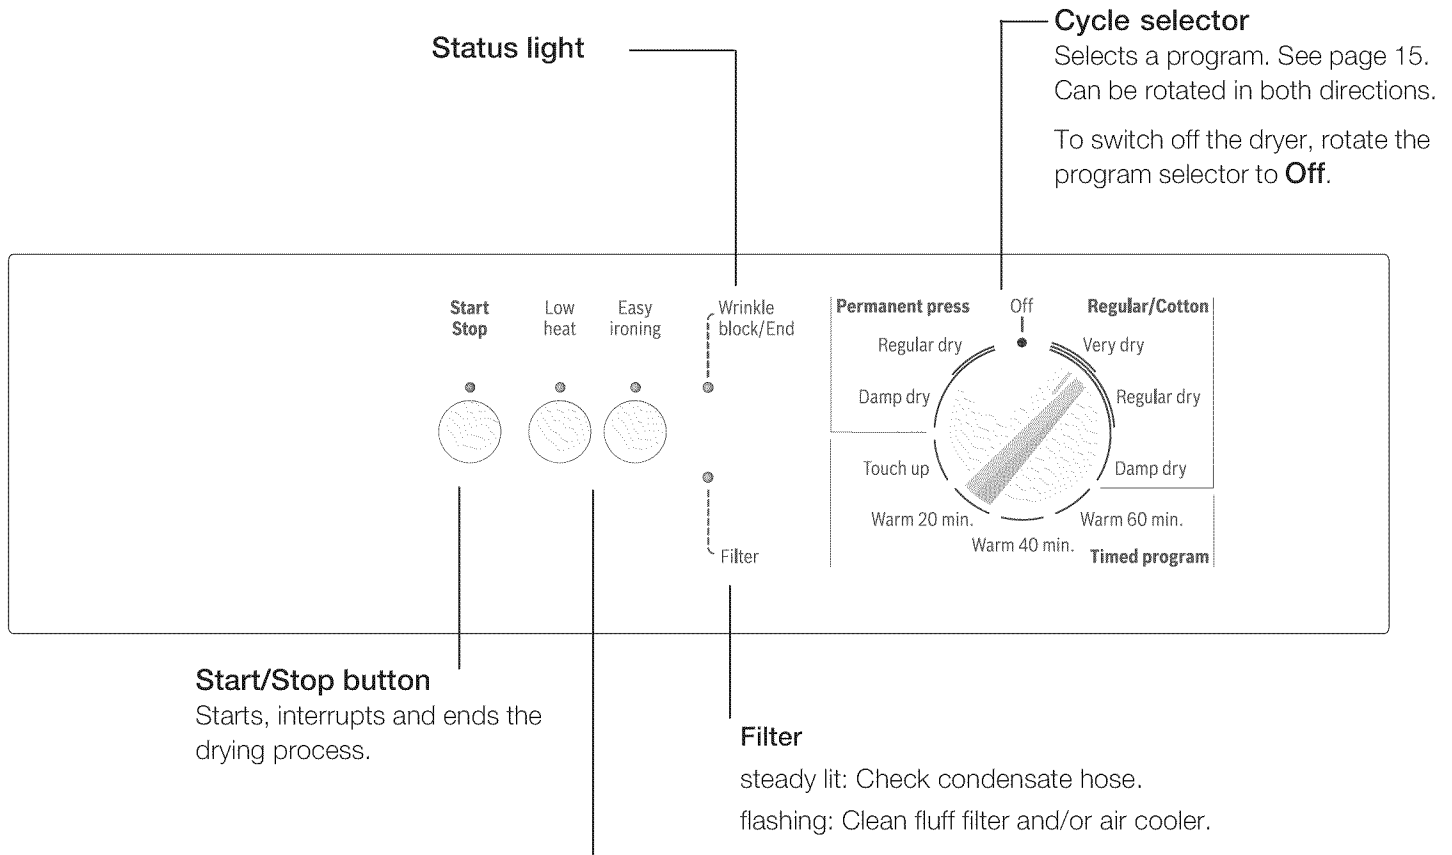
Status light

Cycle selector
Selects a program. See page 15. Can be rotated in both directions.

To switch off the dryer, rotate the program selector to **Off**.

Start
Stop

Low
heat

Easy
ironing

Wrinkle
block/End

Filter

Permanent press

Off

Regular/Cotton

Regular dry

Very dry

Damp dry

Regular dry

Touch up

Damp dry

Warm 20 min.

Warm 40 min.

Warm 60 min.

Timed program

Start/Stop button
Starts, interrupts and ends the drying process.

Filter
steady lit: Check condensate hose.
flashing: Clean fluff filter and/or air cooler.